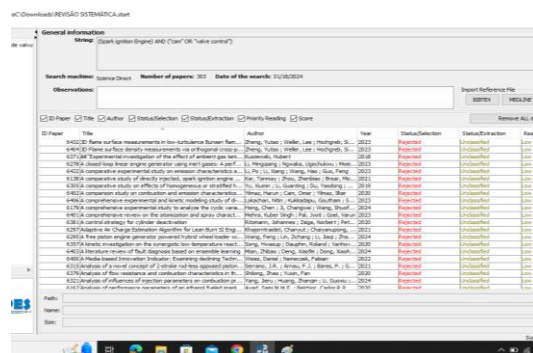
:\C:\Downloads\REVISÃO SISTEMÁTICA.start

General information

String: (Spark ignition Engine) AND ("cam" OR "valve control")

Search machine: Science Direct Number of papers: 303 Date of the search: 01/18/2024

Observations:

Import Reference File

BIBTEX MEDLINE

☑ ID Paper ☑ Title ☑ Author ☑ Status/Selection ☑ Status/Extraction ☑ Priority Reading ☑ Score

Remove ALL

| ID Paper | Title | Author | Year | Status/Selection | Status/Extraction | Rea |
|---|---|---|---|---|---|---|
| 6432 | 3D flame surface measurements in low-turbulence Bunsen flam... | Zheng, Yutao ; Weller, Lee ; Hochgreb, S.... | 2022 | Rejected | Unclassified | Low |
| 6404 | 3D Flame surface density measurements via orthogonal cross p... | Zheng, Yutao ; Weller, Lee ; Hochgreb, S.... | 2023 | Rejected | Unclassified | Low |
| 6371 | A "Experimental investigation of the effect of ambient gas tem... | Kuszewski, Hubert | 2018 | Rejected | Unclassified | Low |
| 6276 | A classical loop linear generator using inert gases: A perf... | Li, Mingxiang ; Ngwaka, Ugochukwu ; Moo... | 2023 | Rejected | Unclassified | Low |
| 6422 | A comparative experimental study on emission characteristics a... | Li, Pu ; Li, Xiang ; Wang, Hao ; Guo, Feng | 2023 | Rejected | Unclassified | Low |
| 6328 | A comparative study of directly injected, spark ignition engine ... | Kar, Tanmay ; Zhou, Zhenbiao ; Brear, Mi... | 2021 | Rejected | Unclassified | Low |
| 6303 | A comparative study on effects of homogeneous or stratified h... | Yu, Xiumin ; Li, Guanting ; Du, Yaodong ;... | 2019 | Rejected | Unclassified | Low |
| 6402 | A comparison study on combustion and emission characteristics... | Yilmaz, Harun ; Cam, Omer ; Yilmaz, Ilker | 2020 | Rejected | Unclassified | Low |
| 6406 | A comprehensive experimental and kinetic modeling study of di... | Lokachari, Nitin ; Kukkadapu, Goutham ; S... | 2023 | Rejected | Unclassified | Low |
| 6176 | A comprehensive experimental study to analyze the cyclic varia... | Hong, Chen ; Ji, Changwei ; Wang, Shuof... | 2024 | Rejected | Unclassified | Low |
| 6401 | A comprehensive review on the atomization and spray charact... | Mehra, Kuber Singh ; Pal, Jyoti ; Goel, Varun | 2023 | Rejected | Unclassified | Low |
| 6286 | A control strategy for cylinder deactivation | Ritzmann, Johannes ; Ziegs, Norbert ; Pet... | 2020 | Rejected | Unclassified | Low |
| 6297 | Adaptive Air Charge Estimation Algorithm for Lean Burn SI Eng... | Khajorntraidet, Chanunt ; Chaivanupong,... | 2021 | Rejected | Unclassified | Low |
| 6260 | A five-piston engine generation powered hybrid wheel loader w... | Wang, Feng ; Lin, Zhiheng ; Li, Jiaxi ; Zha... | 2024 | Rejected | Unclassified | Low |
| 6357 | A kinetic investigation on the synergistic low-temperature react... | Song, Hoseup ; Dauphin, Roland ; Vanhov... | 2020 | Rejected | Unclassified | Low |
| 6423 | A literature review of fault diagnosis based on ensemble learni... | Mian, Zhibao ; Deng, Xiaofei ; Dong, Xiaoh... | 2024 | Rejected | Unclassified | Low |
| 6400 | A Media-based Innovation Indicator: Examining declining Techn... | Weiss, Daniel ; Nemeczek, Fabian | 2022 | Rejected | Unclassified | Low |
| 6253 | Analysis of a novel concept of 2-stroke rod-less opposed pistons... | Serrano, J.R. ; Arnau, F.J. ; Bares, P. ; G... | 2021 | Rejected | Unclassified | Low |
| 6279 | Analysis of flow resistance and combustion characteristics in th... | Shibing, Zhao ; Yuxin, Fan | 2020 | Rejected | Unclassified | Low |
| 6322 | Analysis of influences of injection parameters on combustion pr... | Yang, Jeru ; Huang, Zhangin ; Li, Guoxiu ;... | 2024 | Rejected | Unclassified | Low |
| 6182 | Analysis of performance parameters of an ethanol fueled spark... | Aurel, Santhi M.F. ; Beltrão, Carlos P. F... | 2020 | Rejected | Unclassified | Low |

Path:
Name:
Size: